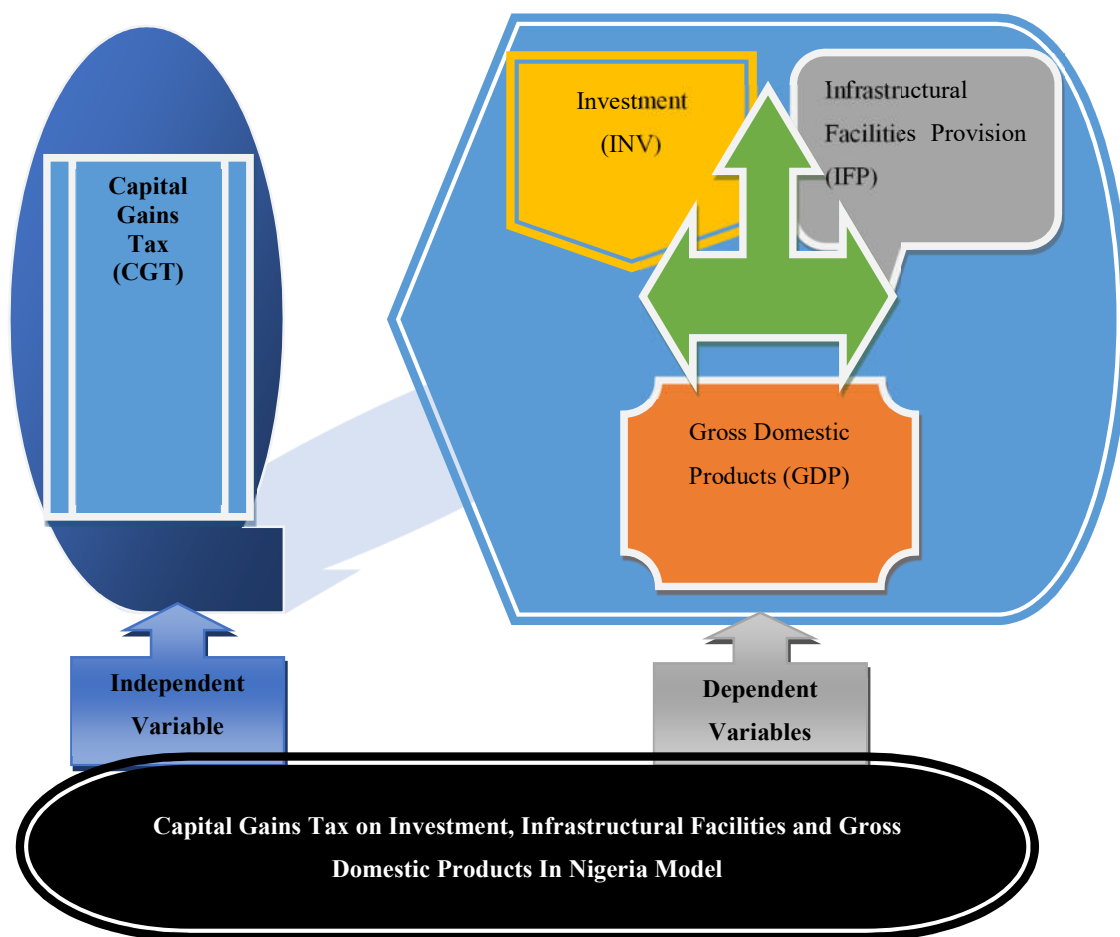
Capital Gains Tax (CGT)

Investment (INV)

Infrastructural Facilities Provision (IFP)

Gross Domestic Products (GDP)

Independent Variable

Dependent Variables

Capital Gains Tax on Investment, Infrastructural Facilities and Gross Domestic Products In Nigeria Model